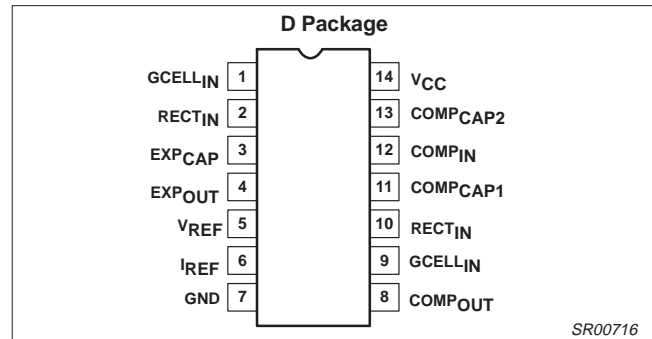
D Package

$GCELL_{IN}$ 1
$RECT_{IN}$ 2
$EXP_{CAP}$ 3
$EXP_{OUT}$ 4
$V_{REF}$ 5
$I_{REF}$ 6
GND 7

14 $V_{CC}$
13 $COMP_{CAP2}$
12 $COMP_{IN}$
11 $COMP_{CAP1}$
10 $RECT_{IN}$
9 $GCELL_{IN}$
8 $COMP_{OUT}$

SR00716